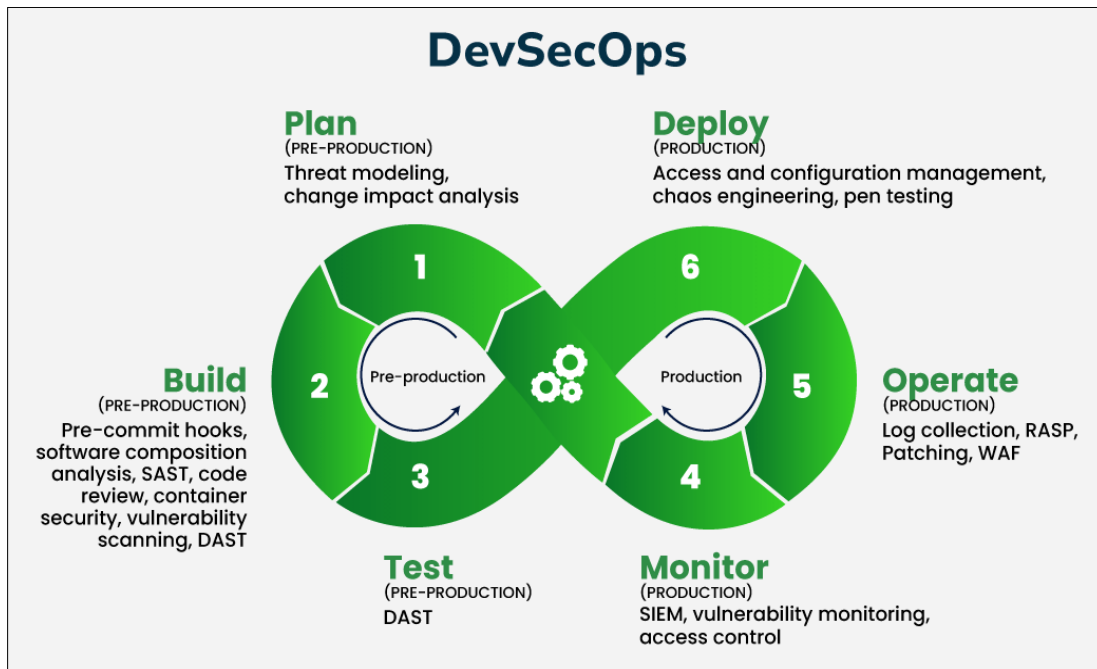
DevSecOps

Plan
(PRE-PRODUCTION)
Threat modeling, change impact analysis

Deploy
(PRODUCTION)
Access and configuration management, chaos engineering, pen testing

1

6

2

Pre-production

Production

5

Build
(PRE-PRODUCTION)
Pre-commit hooks, software composition analysis, SAST, code review, container security, vulnerability scanning, DAST

Operate
(PRODUCTION)
Log collection, RASP, Patching, WAF

3

4

Test
(PRE-PRODUCTION)
DAST

Monitor
(PRODUCTION)
SIEM, vulnerability monitoring, access control